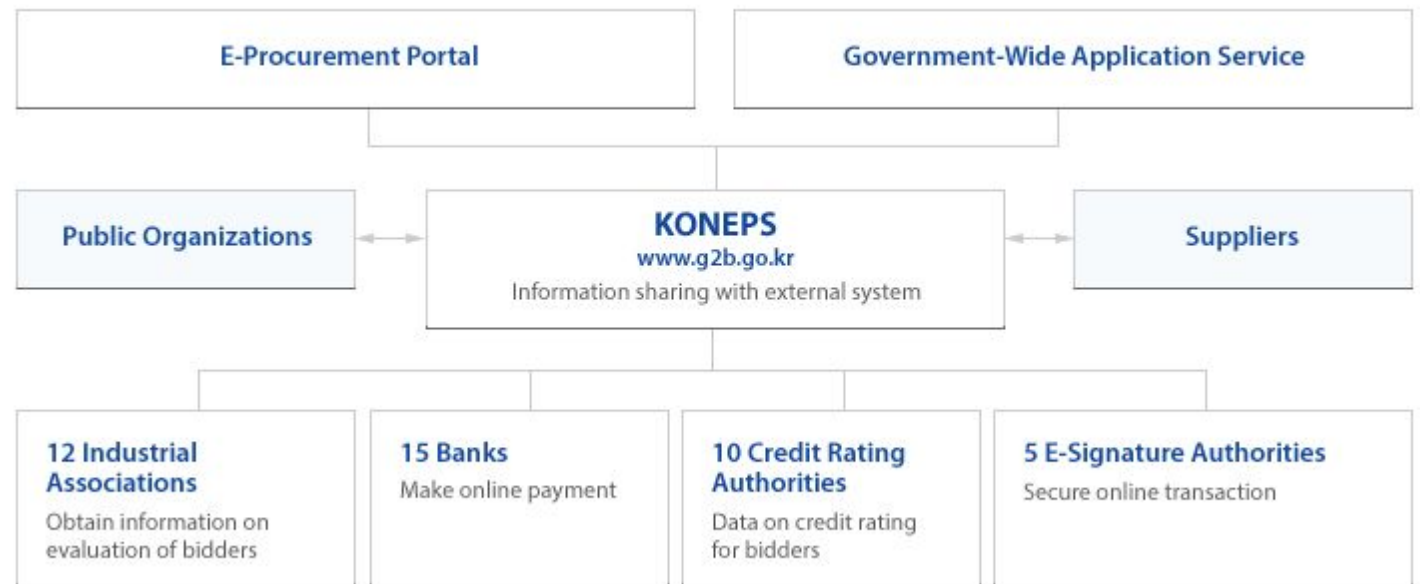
E-Procurement Portal

Government-Wide Application Service

Public Organizations

KONEPS
www.g2b.go.kr
Information sharing with external system

Suppliers

12 Industrial Associations
Obtain information on evaluation of bidders

15 Banks
Make online payment

10 Credit Rating Authorities
Data on credit rating for bidders

5 E-Signature Authorities
Secure online transaction